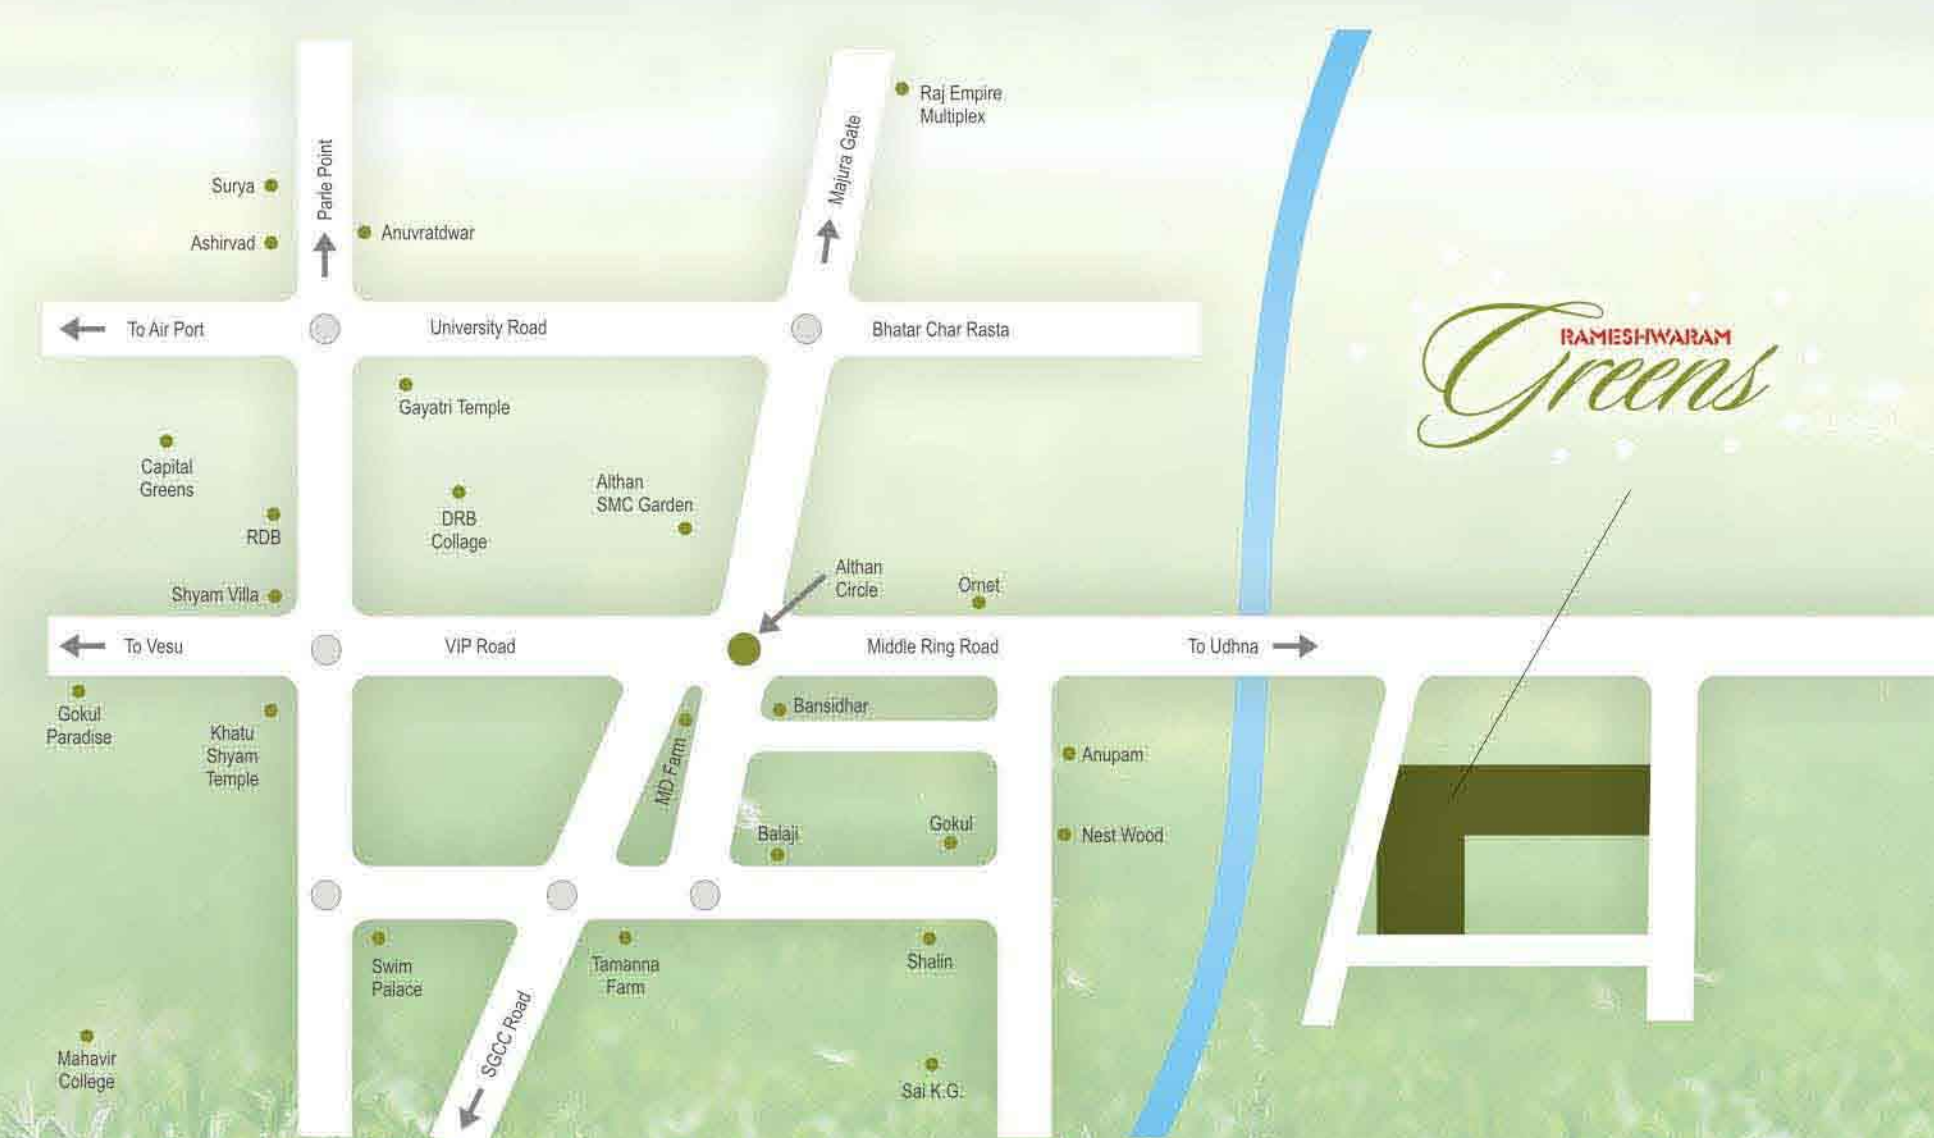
Raj Empire Multiplex

Majura Gate

Parle Point

Surya

Ashirvad

Anuvratdwar

To Air Port

University Road

Bhatar Char Rasta

RAMESHWARAM Greens

Gayatri Temple

Capital Greens

RDB

DRB Collage

Althan SMC Garden

Althan Circle

Ornet

Shyam Villa

To Vesu

VIP Road

Middle Ring Road

To Udhna

Gokul Paradise

Khatu Shyam Temple

Bansidhar

MD Farm

Anupam

Balaji

Gokul

Nest Wood

Swim Palace

Tamanna Farm

Shalin

SGCC Road

Mahavir College

Sai K.G.